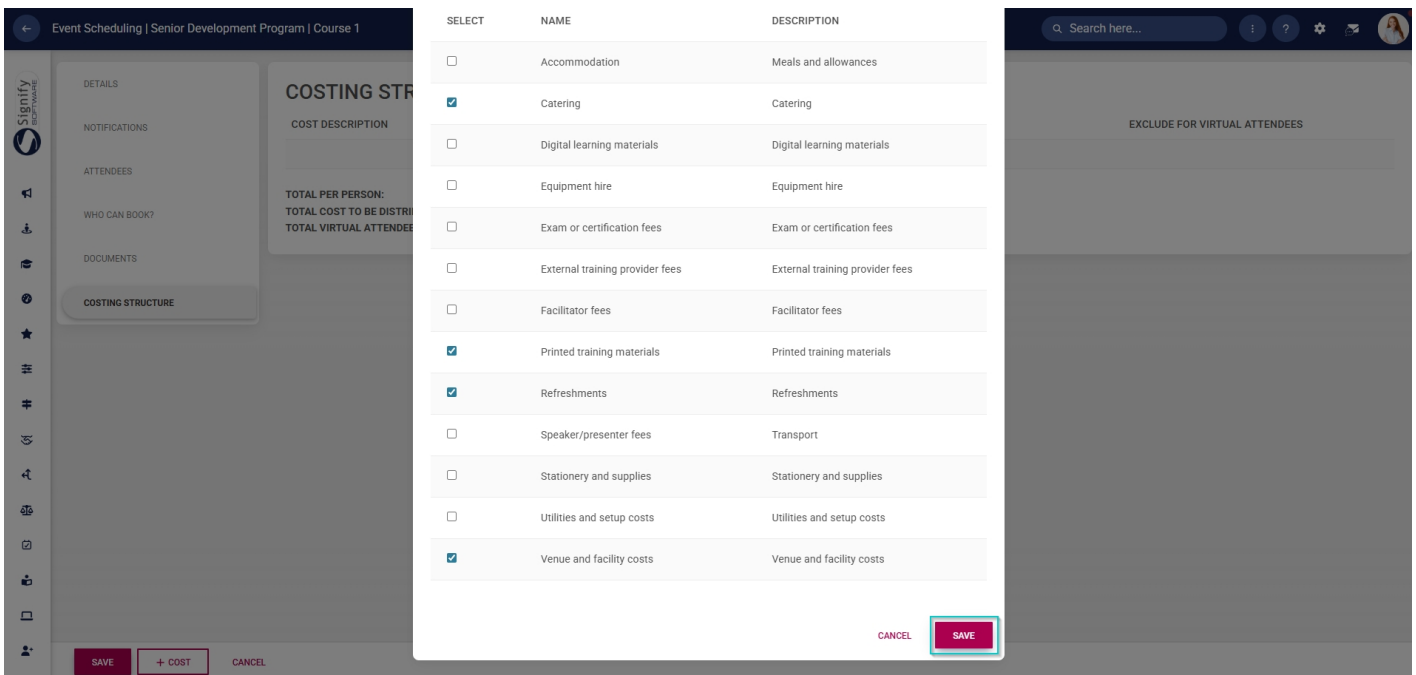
Event Scheduling | Senior Development Program | Course 1

Search here...

Signify SOFTWARE

DETAILS
NOTIFICATIONS
ATTENDEES
WHO CAN BOOK?
DOCUMENTS
COSTING STRUCTURE

COSTING STR
COST DESCRIPTION
EXCLUDE FOR VIRTUAL ATTENDEES

TOTAL PER PERSON:
TOTAL COST TO BE DISTRI
TOTAL VIRTUAL ATTENDEE

| SELECT | NAME | DESCRIPTION |
|---|---|---|
| ☐ | Accommodation | Meals and allowances |
| ☑ | Catering | Catering |
| ☐ | Digital learning materials | Digital learning materials |
| ☐ | Equipment hire | Equipment hire |
| ☐ | Exam or certification fees | Exam or certification fees |
| ☐ | External training provider fees | External training provider fees |
| ☐ | Facilitator fees | Facilitator fees |
| ☑ | Printed training materials | Printed training materials |
| ☑ | Refreshments | Refreshments |
| ☐ | Speaker/presenter fees | Transport |
| ☐ | Stationery and supplies | Stationery and supplies |
| ☐ | Utilities and setup costs | Utilities and setup costs |
| ☑ | Venue and facility costs | Venue and facility costs |

CANCEL
SAVE

SAVE
+ COST
CANCEL